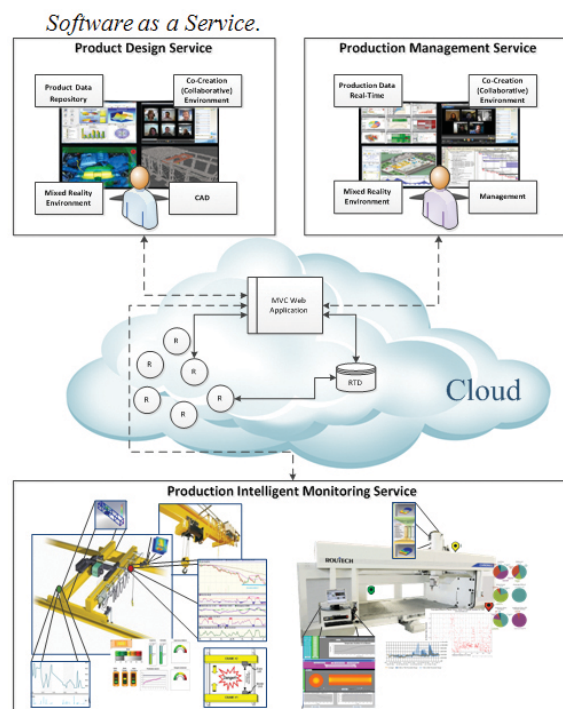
Software as a Service.

Product Design Service

Product Data Repository

Co-Creation (Collaborative) Environment

Mixed Reality Environment

CAD

Production Management Service

Production Data Real-Time

Co-Creation (Collaborative) Environment

Mixed Reality Environment

Management

MVC Web Application

R

R

R

R

R

R

R

RTD

Cloud

Production Intelligent Monitoring Service

ROUTECH